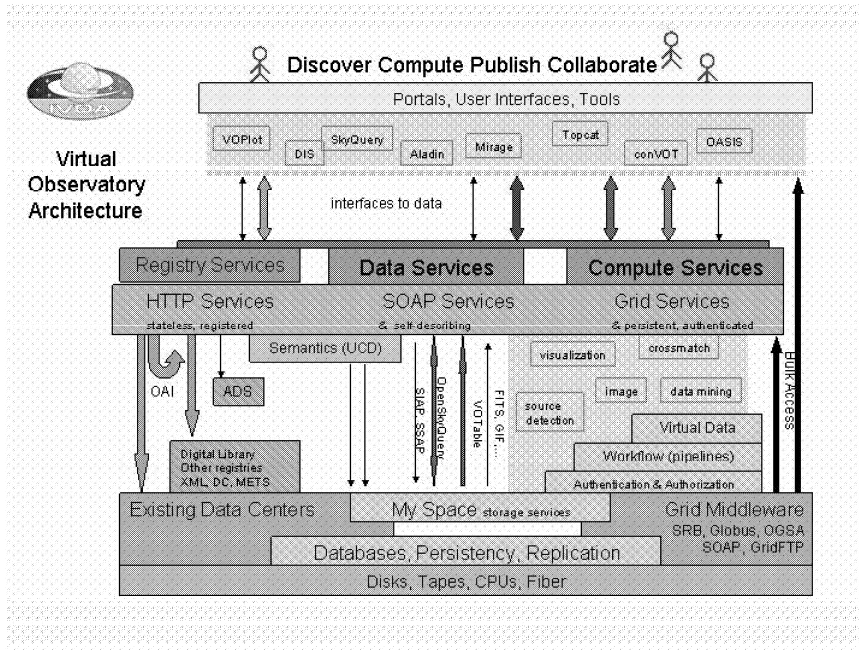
IVOA

Virtual Observatory Architecture

Discover Compute Publish Collaborate

Portals, User Interfaces, Tools

VOPlot

DIS

SkyQuery

Aladin

Mirage

Topcat

conVOT

OASIS

interfaces to data

Registry Services

Data Services

Compute Services

HTTP Services

SOAP Services

Grid Services

stateless, registered

& self-describing

& persistent, authenticated

Semantics (UCD)

visualization

crossmatch

OAI

ADS

SIAP, SSAP

OpenSkyQuery

VOTable

FITS, GIF, ...

source detection

image

data mining

Bulk Access

Virtual Data

Digital Library Other registries XML, DC, METS

Workflow (pipelines)

Authentication & Authorization

Existing Data Centers

My Space storage services

Grid Middleware

SRB, Globus, OGSA SOAP, GridFTP

Databases, Persistency, Replication

Disks, Tapes, CPUs, Fiber